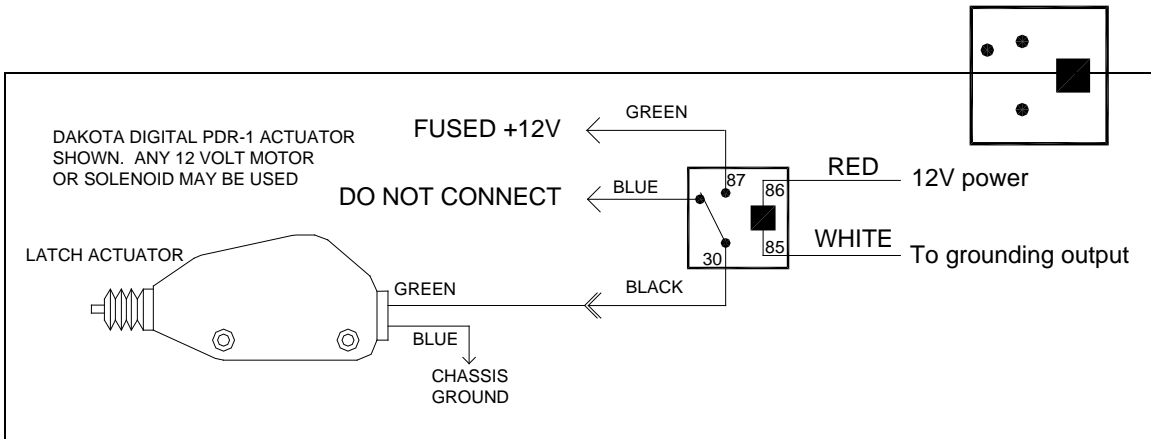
DAKOTA DIGITAL PDR-1 ACTUATOR SHOWN. ANY 12 VOLT MOTOR OR SOLENOID MAY BE USED

FUSED +12V

GREEN

DO NOT CONNECT

BLUE

87

86

RED

12V power

30

85

WHITE

To grounding output

LATCH ACTUATOR

GREEN

BLACK

BLUE

CHASSIS GROUND